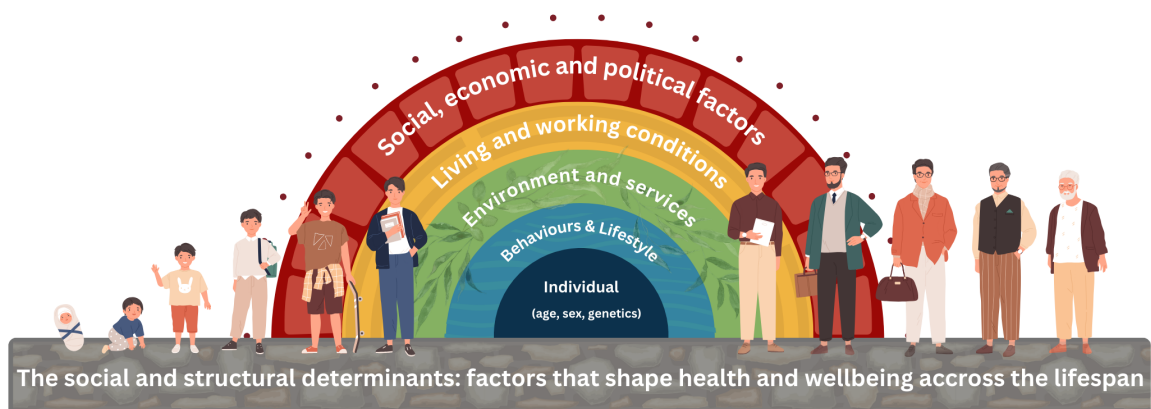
Social, economic and political factors

Living and working conditions

Environment and services

Behaviours & Lifestyle

Individual

(age, sex, genetics)

The social and structural determinants: factors that shape health and wellbeing accross the lifespan